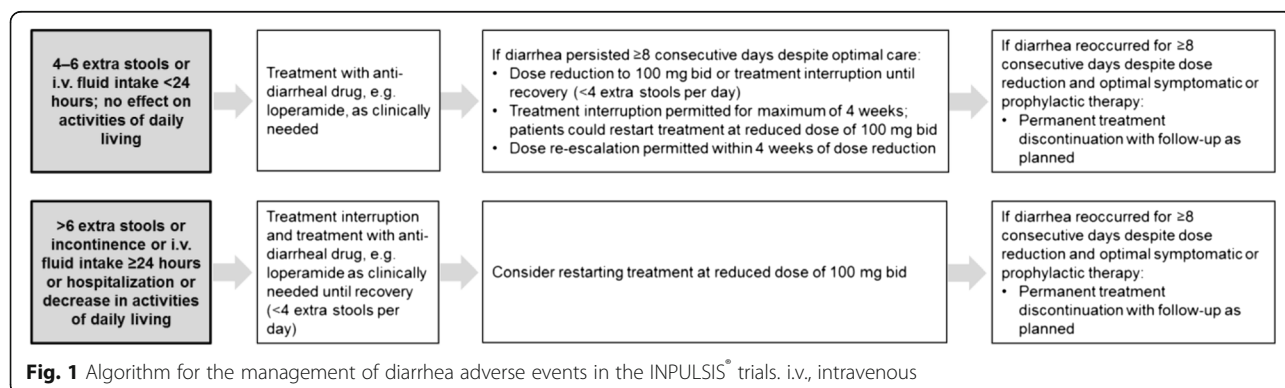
4–6 extra stools or i.v. fluid intake <24 hours; no effect on activities of daily living

Treatment with anti-diarrheal drug, e.g. loperamide, as clinically needed

If diarrhea persisted ≥8 consecutive days despite optimal care:
• Dose reduction to 100 mg bid or treatment interruption until recovery (<4 extra stools per day)
• Treatment interruption permitted for maximum of 4 weeks; patients could restart treatment at reduced dose of 100 mg bid
• Dose re-escalation permitted within 4 weeks of dose reduction

If diarrhea reoccurred for ≥8 consecutive days despite dose reduction and optimal symptomatic or prophylactic therapy:
• Permanent treatment discontinuation with follow-up as planned

>6 extra stools or incontinence or i.v. fluid intake ≥24 hours or hospitalization or decrease in activities of daily living

Treatment interruption and treatment with anti-diarrheal drug, e.g. loperamide as clinically needed until recovery (<4 extra stools per day)

Consider restarting treatment at reduced dose of 100 mg bid

If diarrhea reoccurred for ≥8 consecutive days despite dose reduction and optimal symptomatic or prophylactic therapy:
• Permanent treatment discontinuation with follow-up as planned

Fig. 1 Algorithm for the management of diarrhea adverse events in the INPULSIS® trials. i.v., intravenous